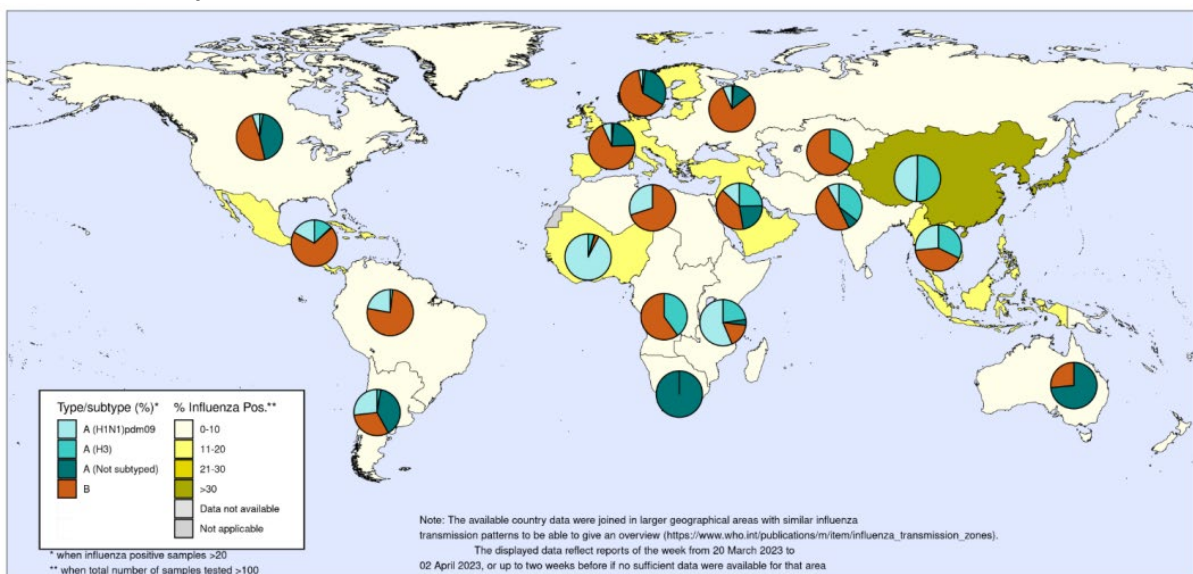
Type/subtype (%)*
A (H1N1)pdm09
A (H3)
A (Not subtyped)
B

% Influenza Pos.**
0-10
11-20
21-30
>30
Data not available
Not applicable

* when influenza positive samples >20
** when total number of samples tested >100

Note: The available country data were joined in larger geographical areas with similar influenza transmission patterns to be able to give an overview (https://www.who.int/publications/m/item/influenza_transmission_zones).
The displayed data reflect reports of the week from 20 March 2023 to 02 April 2023, or up to two weeks before if no sufficient data were available for that area